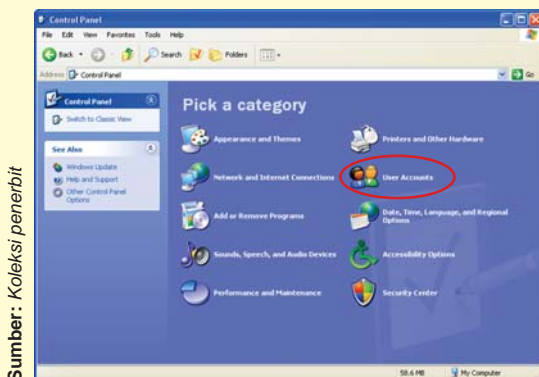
Sumber: Koleksi penerbit

Control Panel

File Edit View Favorites Tools Help

Back Search Folders

Address Control Panel

Go

Control Panel

Switch to Classic View

See Also

Windows Update

Help and Support

Other Control Panel Options

Pick a category

Appearance and Themes

Printers and Other Hardware

Network and Internet Connections

User Accounts

Add or Remove Programs

Date, Time, Language, and Regional Options

Sounds, Speech, and Audio Devices

Accessibility Options

Performance and Maintenance

Security Center

58.6 MB

My Computer